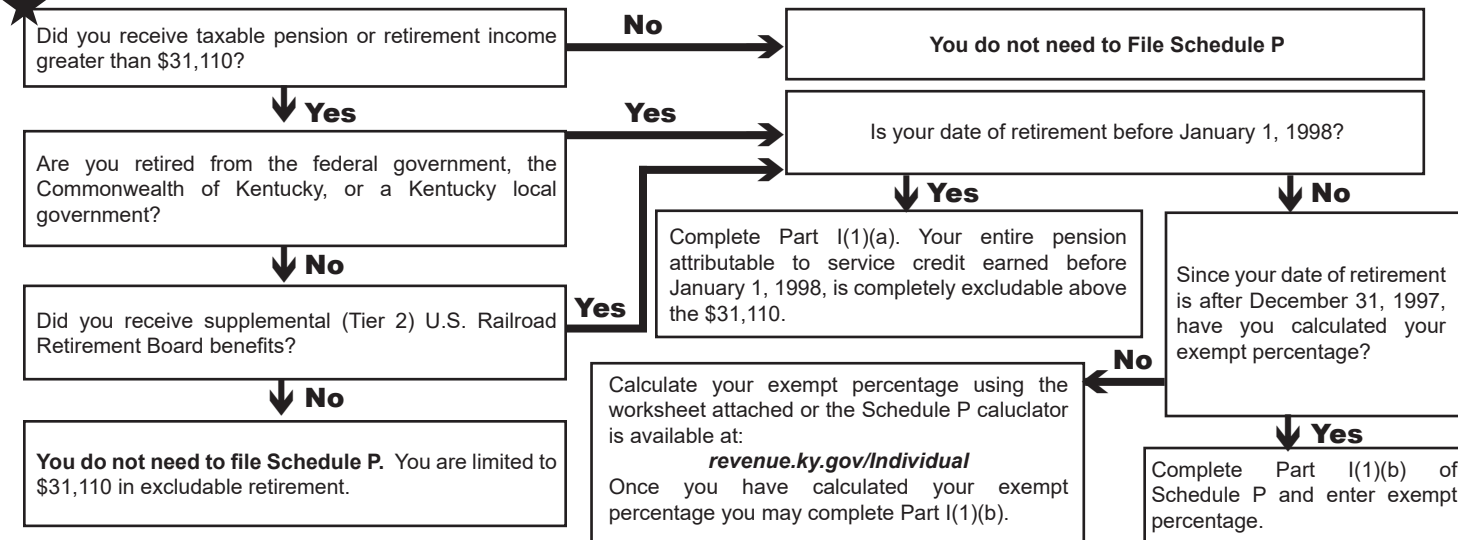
Did you receive taxable pension or retirement income greater than $31,110?

No

You do not need to File Schedule P

Yes

Are you retired from the federal government, the Commonwealth of Kentucky, or a Kentucky local government?

Yes

Is your date of retirement before January 1, 1998?

Yes

No

Complete Part I(1)(a). Your entire pension attributable to service credit earned before January 1, 1998, is completely excludable above the $31,110.

No

Did you receive supplemental (Tier 2) U.S. Railroad Retirement Board benefits?

Yes

Since your date of retirement is after December 31, 1997, have you calculated your exempt percentage?

No

No

Calculate your exempt percentage using the worksheet attached or the Schedule P caluclator is available at:
*revenue.ky.gov/Individual*
Once you have calculated your exempt percentage you may complete Part I(1)(b).

Yes

**You do not need to file Schedule P.** You are limited to $31,110 in excludable retirement.

Complete Part I(1)(b) of Schedule P and enter exempt percentage.